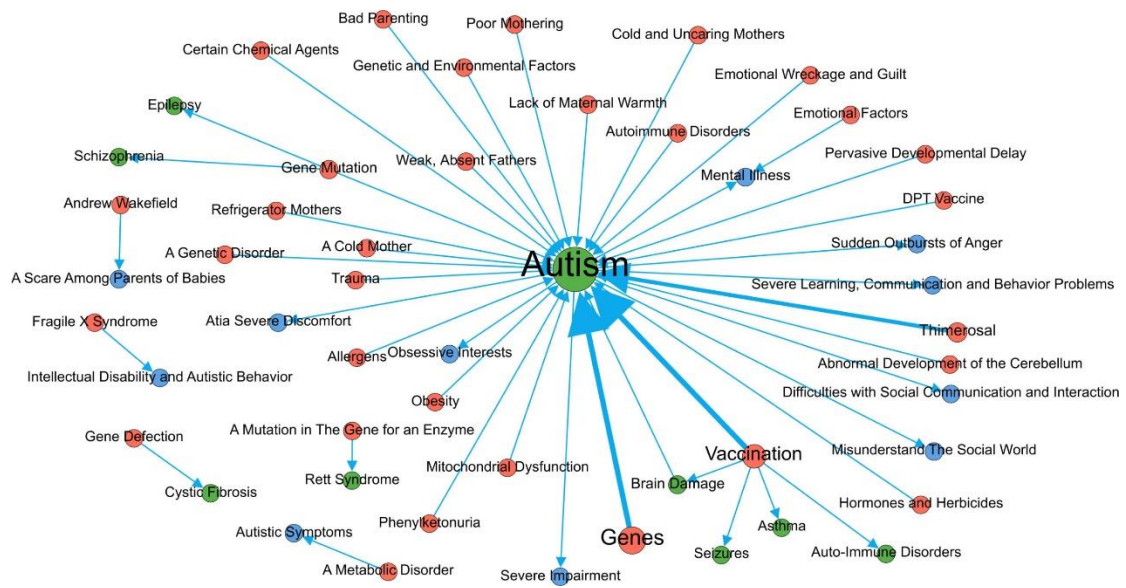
Bad Parenting
Poor Mothering
Cold and Uncaring Mothers
Certain Chemical Agents
Genetic and Environmental Factors
Emotional Wreckage and Guilt
Lack of Maternal Warmth
Epilepsy
Emotional Factors
Autoimmune Disorders
Schizophrenia
Gene Mutation
Weak, Absent Fathers
Pervasive Developmental Delay
Mental Illness
Andrew Wakefield
Refrigerator Mothers
DPT Vaccine
A Genetic Disorder
A Cold Mother
Sudden Outbursts of Anger
Autism
A Scare Among Parents of Babies
Trauma
Severe Learning, Communication and Behavior Problems
Fragile X Syndrome
Atia Severe Discomfort
Thimerosal
Allergens
Obsessive Interests
Abnormal Development of the Cerebellum
Intellectual Disability and Autistic Behavior
Difficulties with Social Communication and Interaction
Obesity
A Mutation in The Gene for an Enzyme
Gene Defection
Misunderstand The Social World
Vaccination
Mitochondrial Dysfunction
Rett Syndrome
Brain Damage
Cystic Fibrosis
Hormones and Herbicides
Phenylketonuria
Asthma
Autistic Symptoms
Genes
Seizures
Auto-Immune Disorders
A Metabolic Disorder
Severe Impairment